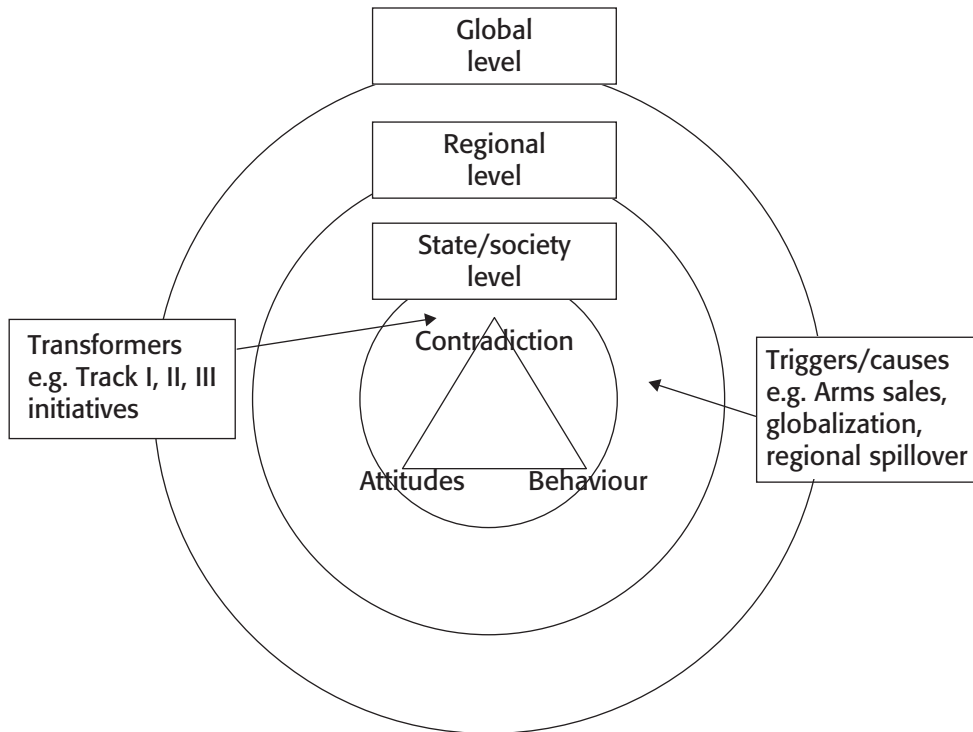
Global level

Regional level

State/society level

Transformers e.g. Track I, II, III initiatives

Contradiction

Triggers/causes e.g. Arms sales, globalization, regional spillover

Attitudes

Behaviour